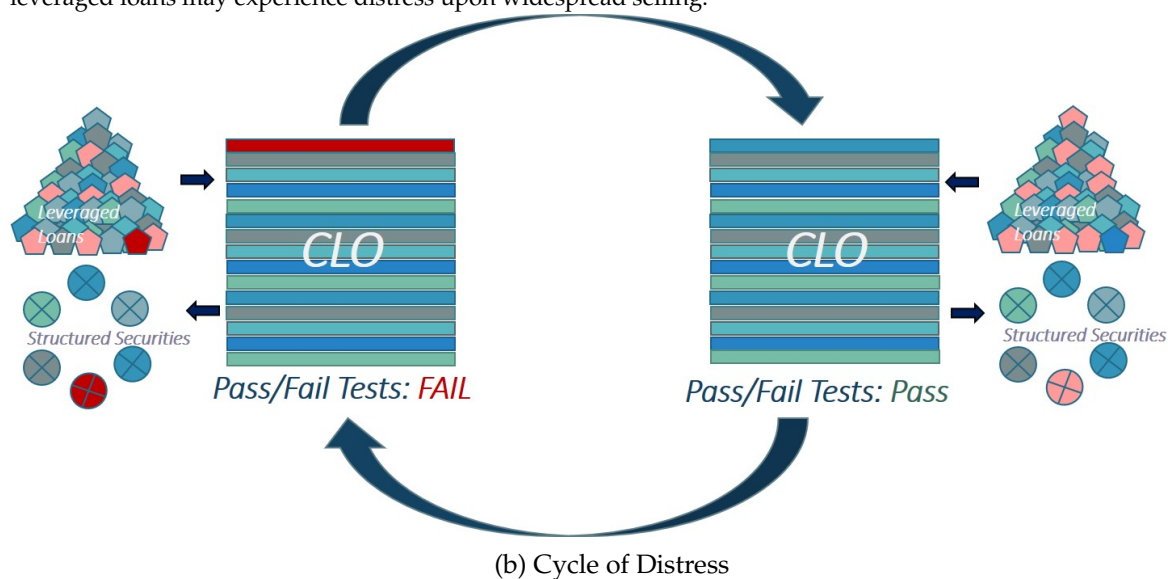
leveraged loans may experience distress upon widespread selling.

Leveraged Loans

Structured Securities

CLO

Pass/Fail Tests: FAIL

CLO

Pass/Fail Tests: Pass

Leveraged Loans

Structured Securities

(b) Cycle of Distress